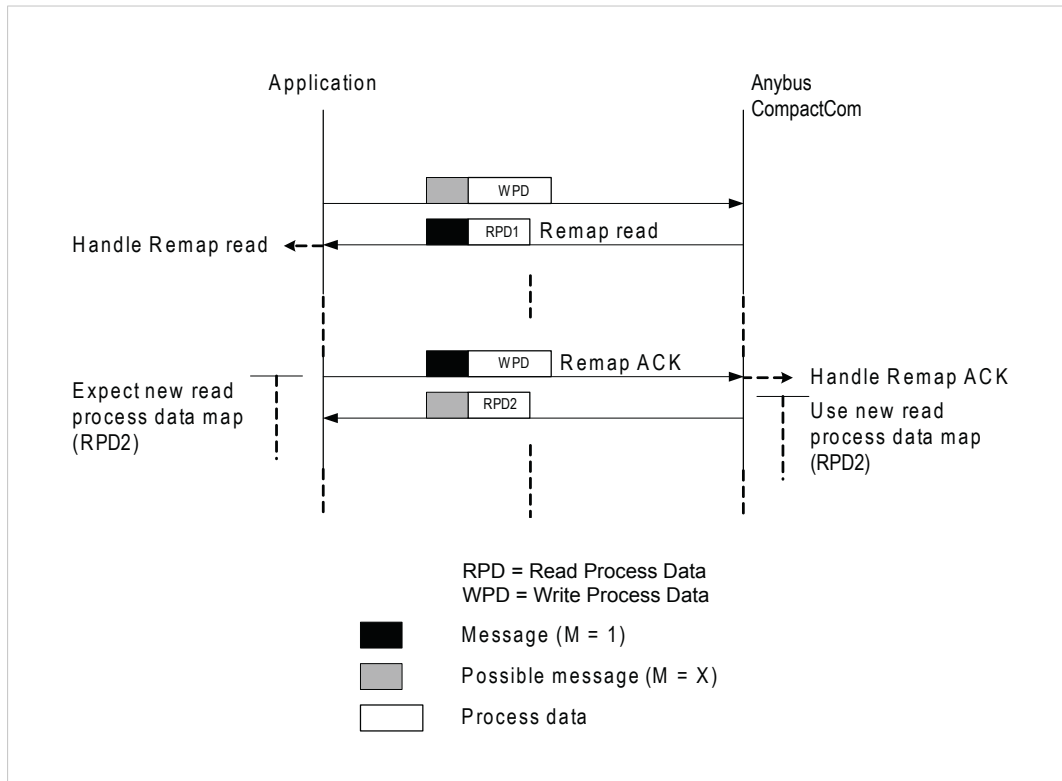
Application

Anybus CompactCom

WPD

RPD1

Remap read

Handle Remap read

WPD

Remap ACK

Handle Remap ACK

Expect new read process data map (RPD2)

RPD2

Use new read process data map (RPD2)

RPD = Read Process Data
WPD = Write Process Data

Message (M = 1)

Possible message (M = X)

Process data